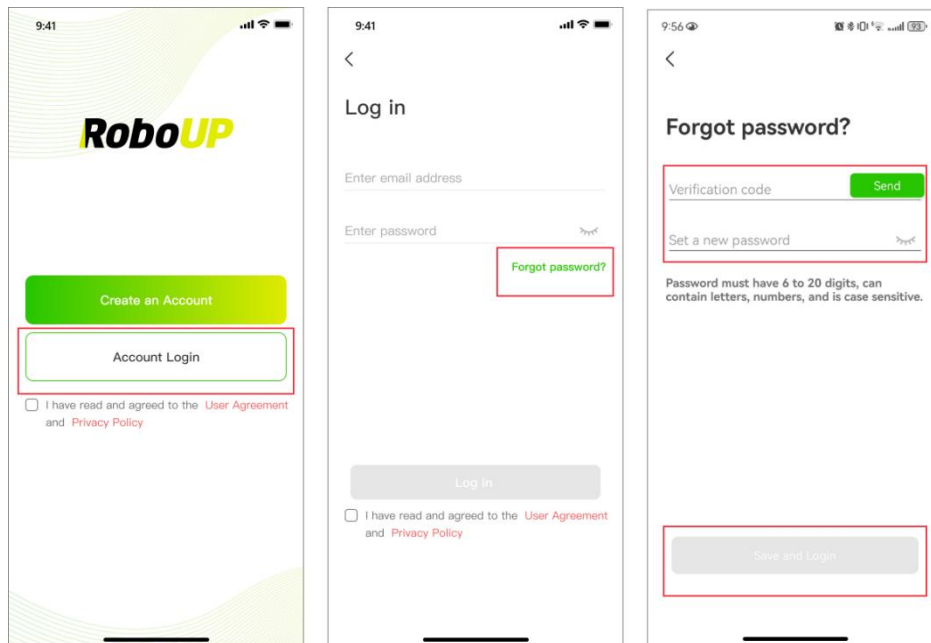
9:41

RoboUP

Create an Account

Account Login

I have read and agreed to the User Agreement and Privacy Policy

9:41

<

Log in

Enter email address

Enter password

Forgot password?

Log in

I have read and agreed to the User Agreement and Privacy Policy

9:56

93

<

Forgot password?

Verification code

Send

Set a new password

Password must have 6 to 20 digits, can contain letters, numbers, and is case sensitive.

Save and Login